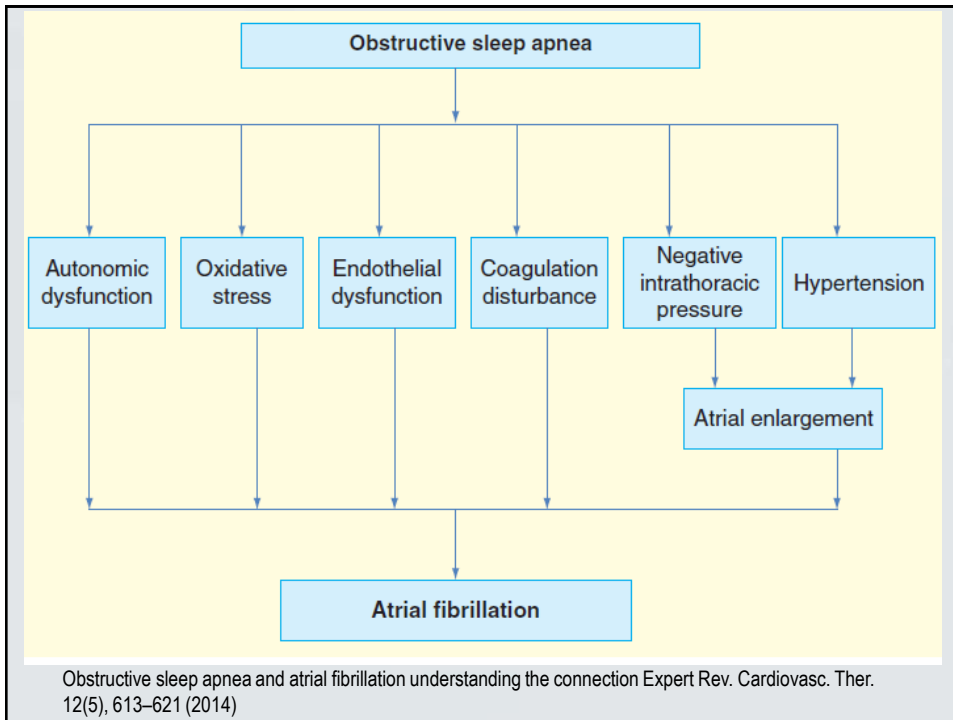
Obstructive sleep apnea

Autonomic dysfunction

Oxidative stress

Endothelial dysfunction

Coagulation disturbance

Negative intrathoracic pressure

Hypertension

Atrial enlargement

Atrial fibrillation

Obstructive sleep apnea and atrial fibrillation understanding the connection Expert Rev. Cardiovasc. Ther. 12(5), 613–621 (2014)